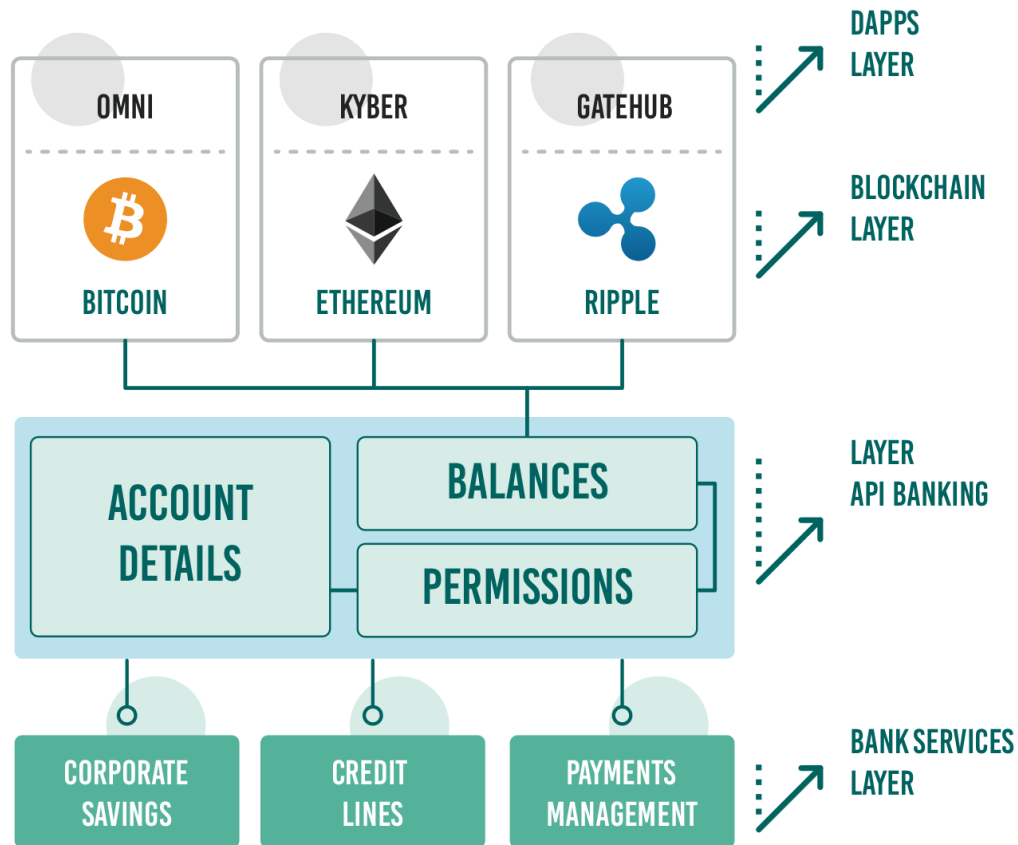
OMNI

BITCOIN

KYBER

ETHEREUM

GATEHUB

RIPPLE

DAPPS LAYER

BLOCKCHAIN LAYER

ACCOUNT DETAILS

BALANCES

PERMISSIONS

LAYER API BANKING

CORPORATE SAVINGS

CREDIT LINES

PAYMENTS MANAGEMENT

BANK SERVICES LAYER